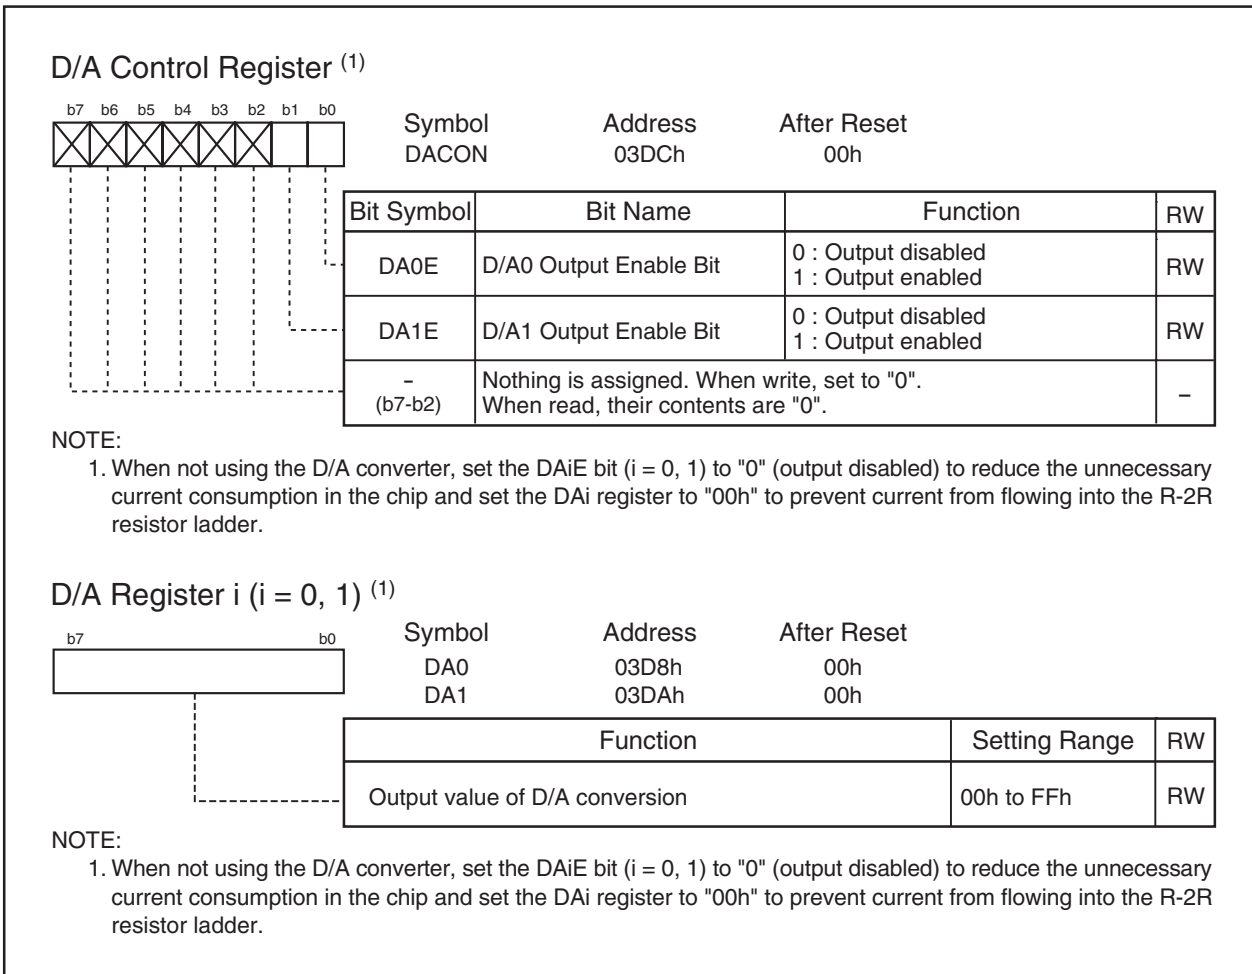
D/A Control Register $^{(1)}$

b7 b6 b5 b4 b3 b2 b1 b0

Symbol DACON
Address 03DCh
After Reset 00h

| Bit Symbol | Bit Name | Function | RW |
|---|---|---|---|
| DA0E | D/A0 Output Enable Bit | 0 : Output disabled 1 : Output enabled | RW |
| DA1E | D/A1 Output Enable Bit | 0 : Output disabled 1 : Output enabled | RW |
| – (b7-b2) | Nothing is assigned. When write, set to "0". When read, their contents are "0". | | – |

NOTE:
1. When not using the D/A converter, set the DAiE bit (i = 0, 1) to "0" (output disabled) to reduce the unnecessary current consumption in the chip and set the DAi register to "00h" to prevent current from flowing into the R-2R resistor ladder.

D/A Register i (i = 0, 1) $^{(1)}$

b7 b0

| Symbol | Address | After Reset |
|---|---|---|
| DA0 | 03D8h | 00h |
| DA1 | 03DAh | 00h |

| Function | Setting Range | RW |
|---|---|---|
| Output value of D/A conversion | 00h to FFh | RW |

NOTE:
1. When not using the D/A converter, set the DAiE bit (i = 0, 1) to "0" (output disabled) to reduce the unnecessary current consumption in the chip and set the DAi register to "00h" to prevent current from flowing into the R-2R resistor ladder.